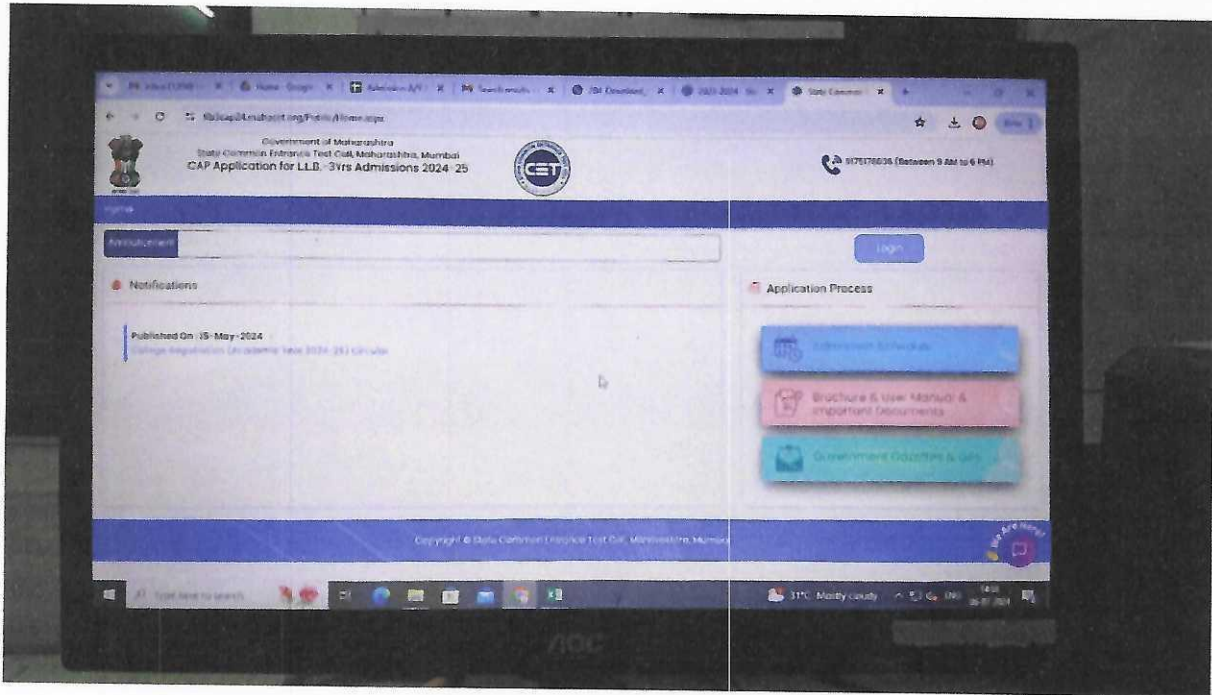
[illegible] Home - Google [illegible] Admission A/Y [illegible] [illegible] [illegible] Download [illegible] 2023-2024 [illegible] State Common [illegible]

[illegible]/Public/Home.aspx

Government of Maharashtra
State Common Entrance Test Cell, Maharashtra, Mumbai
CAP Application for L.L.B. 3Yrs Admissions 2024-25

CET

9175178036 (Between 9 AM to 6 PM)

Home

Announcement

Login

Notifications

Published On : 25-May-2024
College Registration (Academic Year 2024-25) Circular

Application Process

Admission Schedule

Brochure & User Manual & Important Documents

Government Gazettes & GRs

Copyright © State Common Entrance Test Cell, Maharashtra, Mumbai

We Are Here!

Type here to search

31°C Mostly cloudy

AOC